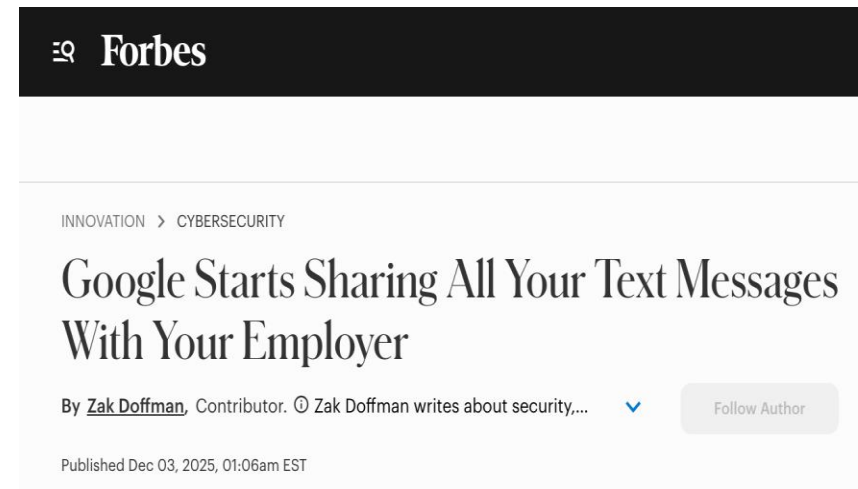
Forbes

INNOVATION > CYBERSECURITY

Google Starts Sharing All Your Text Messages With Your Employer

By Zak Doffman, Contributor. ⓘ Zak Doffman writes about security,...

Follow Author

Published Dec 03, 2025, 01:06am EST